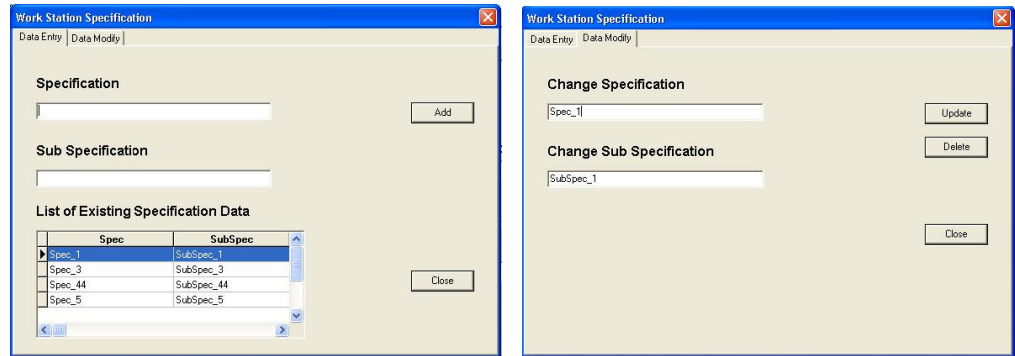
Work Station Specification

Data Entry | Data Modify

Specification

Add

Sub Specification

List of Existing Specification Data

| Spec | SubSpec |
|---|---|
| Spec_1 | SubSpec_1 |
| Spec_3 | SubSpec_3 |
| Spec_44 | SubSpec_44 |
| Spec_5 | SubSpec_5 |

Close

Work Station Specification

Data Entry | Data Modify

Change Specification

Spec_1

Update

Delete

Change Sub Specification

SubSpec_1

Close